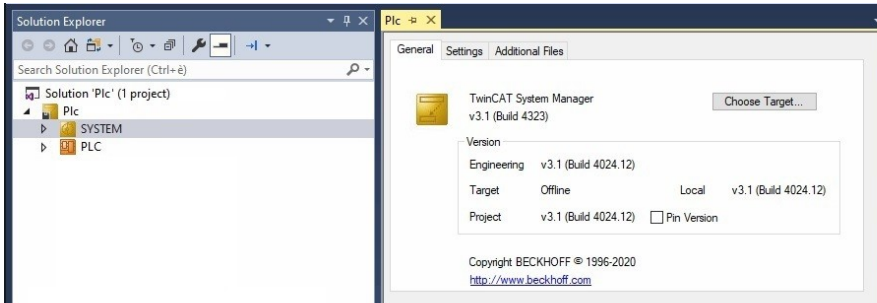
Solution Explorer

Search Solution Explorer (Ctrl+è)

Solution 'Plc' (1 project)
Plc
SYSTEM
PLC

Plc

General Settings Additional Files

TwinCAT System Manager
v3.1 (Build 4323)

Choose Target...

Version

Engineering v3.1 (Build 4024.12)

Target Offline Local v3.1 (Build 4024.12)

Project v3.1 (Build 4024.12) Pin Version

Copyright BECKHOFF © 1996-2020
http://www.beckhoff.com